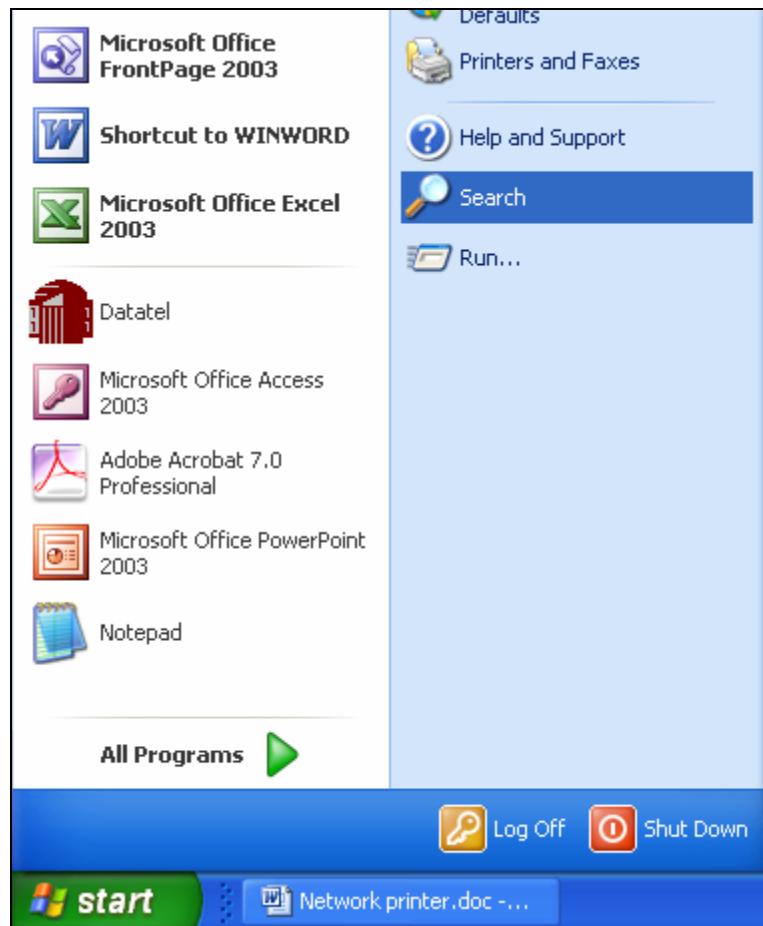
Microsoft Office FrontPage 2003

Shortcut to WINWORD

Microsoft Office Excel 2003

Datatel

Microsoft Office Access 2003

Adobe Acrobat 7.0 Professional

Microsoft Office PowerPoint 2003

Notepad

All Programs

Defaults

Printers and Faxes

Help and Support

Search

Run...

Log Off

Shut Down

start

Network printer.doc -...